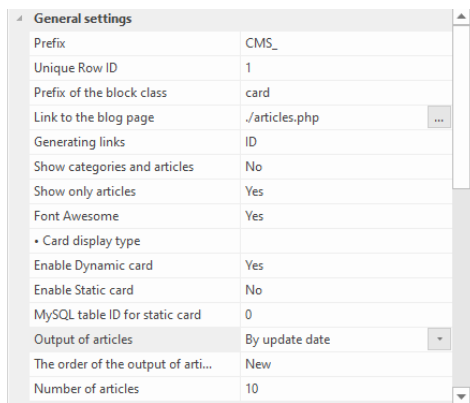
General settings

| | |
|---|---|
| Prefix | CMS_ |
| Unique Row ID | 1 |
| Prefix of the block class | card |
| Link to the blog page | ./articles.php ... |
| Generating links | ID |
| Show categories and articles | No |
| Show only articles | Yes |
| Font Awesome | Yes |
| • Card display type | |
| Enable Dynamic card | Yes |
| Enable Static card | No |
| MySQL table ID for static card | 0 |
| Output of articles | By update date |
| The order of the output of arti... | New |
| Number of articles | 10 |